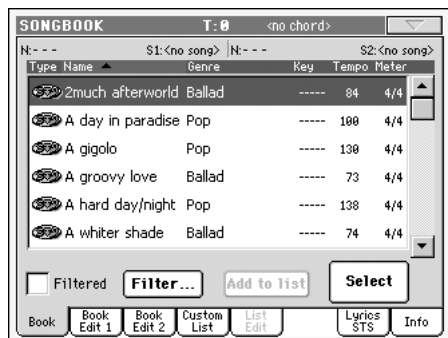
SONGBOOK T: 0 <no chord>

N:- - - S1:<no song> N:- - - S2:<no song>

| Type Name ▲ | Genre | Key | Tempo | Meter |
|---|---|---|---|---|
| 2much afterworld | Ballad | ----- | 84 | 4/4 |
| A day in paradise | Pop | ----- | 100 | 4/4 |
| A gigolo | Pop | ----- | 130 | 4/4 |
| A groovy love | Ballad | ----- | 73 | 4/4 |
| A hard day/night | Pop | ----- | 138 | 4/4 |
| A whiter shade | Ballad | ----- | 74 | 4/4 |

Filtered Filter... Add to list Select

Book | Book Edit 1 | Book Edit 2 | Custom List | List Edit | Lyrics STS | Info